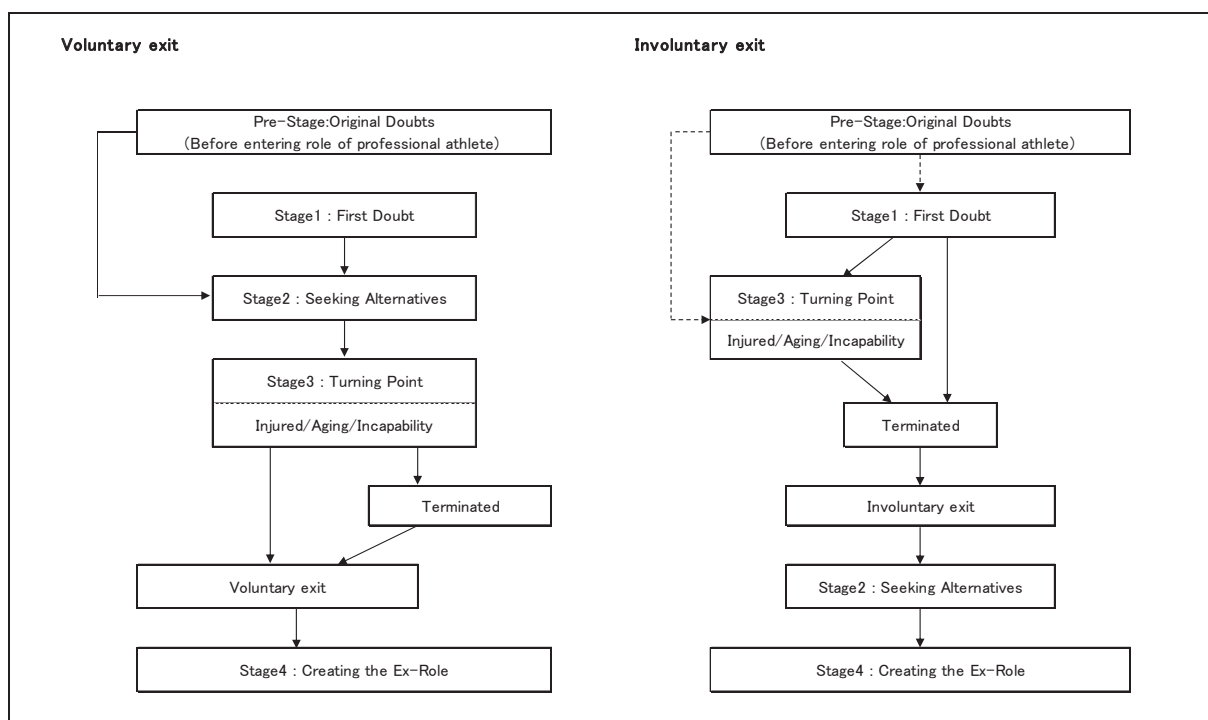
Voluntary exit

Pre-Stage:Original Doubts
(Before entering role of professional athlete)

Stage1 : First Doubt

Stage2 : Seeking Alternatives

Stage3 : Turning Point

Injured/Aging/Incapability

Terminated

Voluntary exit

Stage4 : Creating the Ex-Role

Involuntary exit

Pre-Stage:Original Doubts
(Before entering role of professional athlete)

Stage1 : First Doubt

Stage3 : Turning Point

Injured/Aging/Incapability

Terminated

Involuntary exit

Stage2 : Seeking Alternatives

Stage4 : Creating the Ex-Role